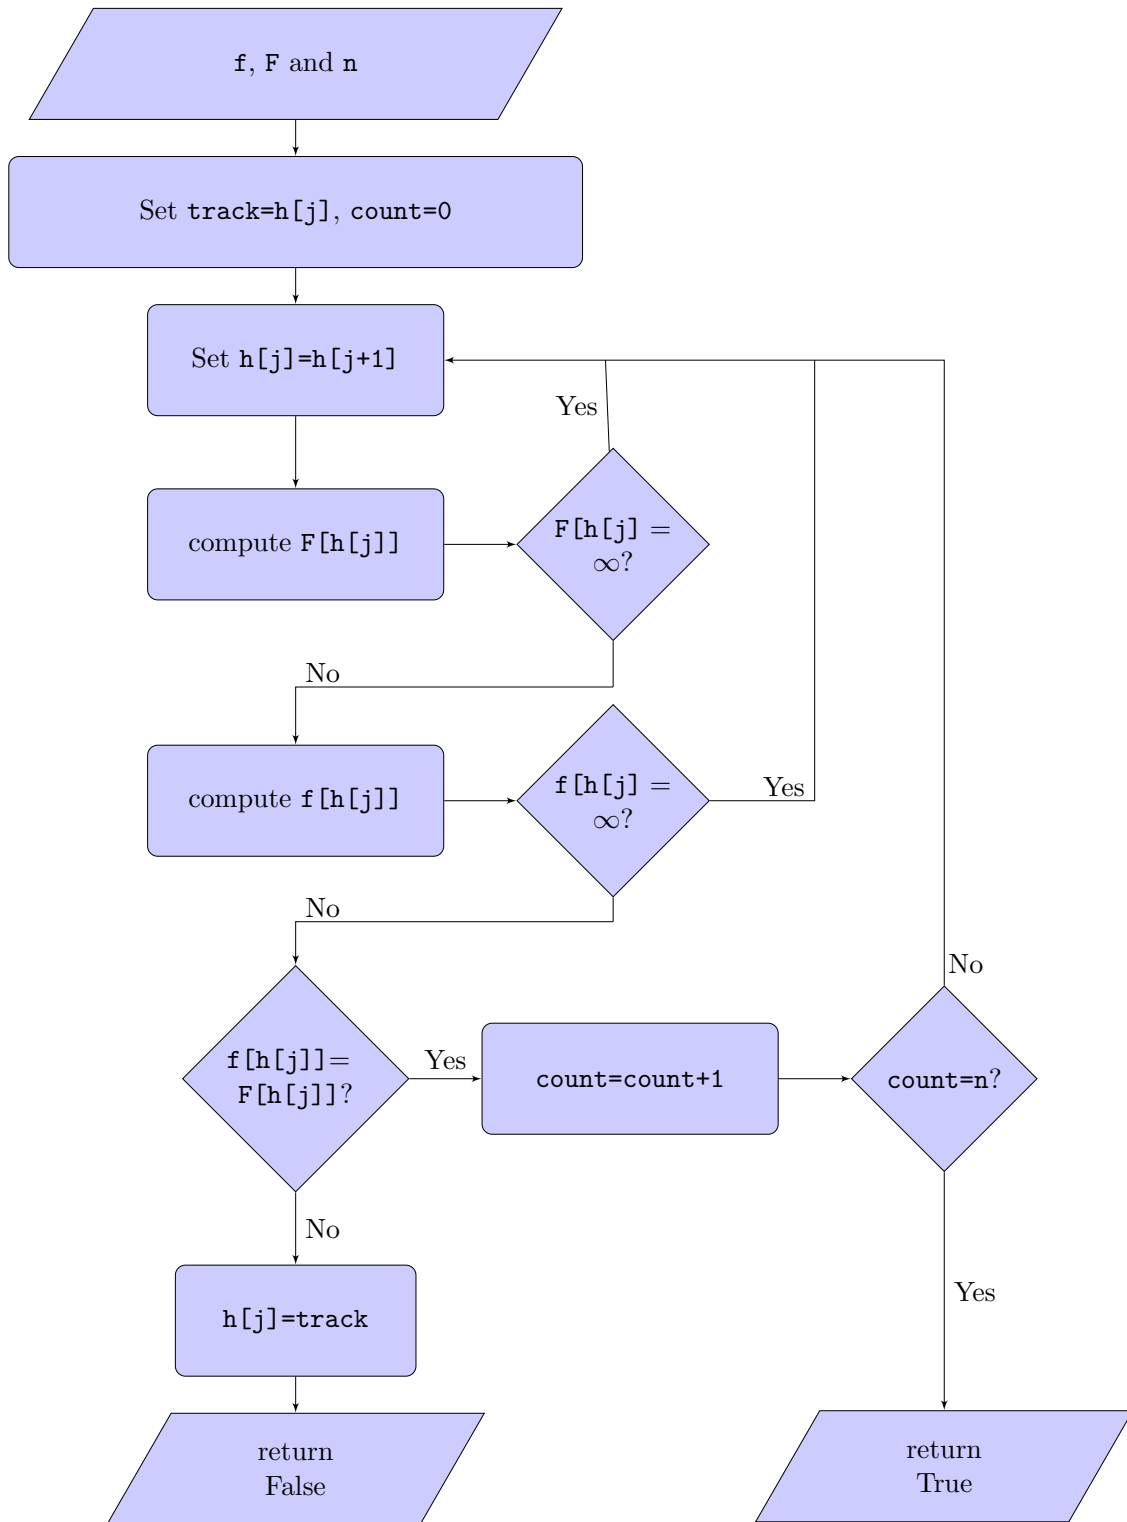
f, F and n

Set track=h[j], count=0

Set h[j]=h[j+1]

Yes

compute F[h[j]]

F[h[j] = $\infty$?

No

compute f[h[j]]

f[h[j] = $\infty$?

Yes

No

No

f[h[j]]= F[h[j]]?

Yes

count=count+1

count=n?

No

h[j]=track

Yes

return False

return True